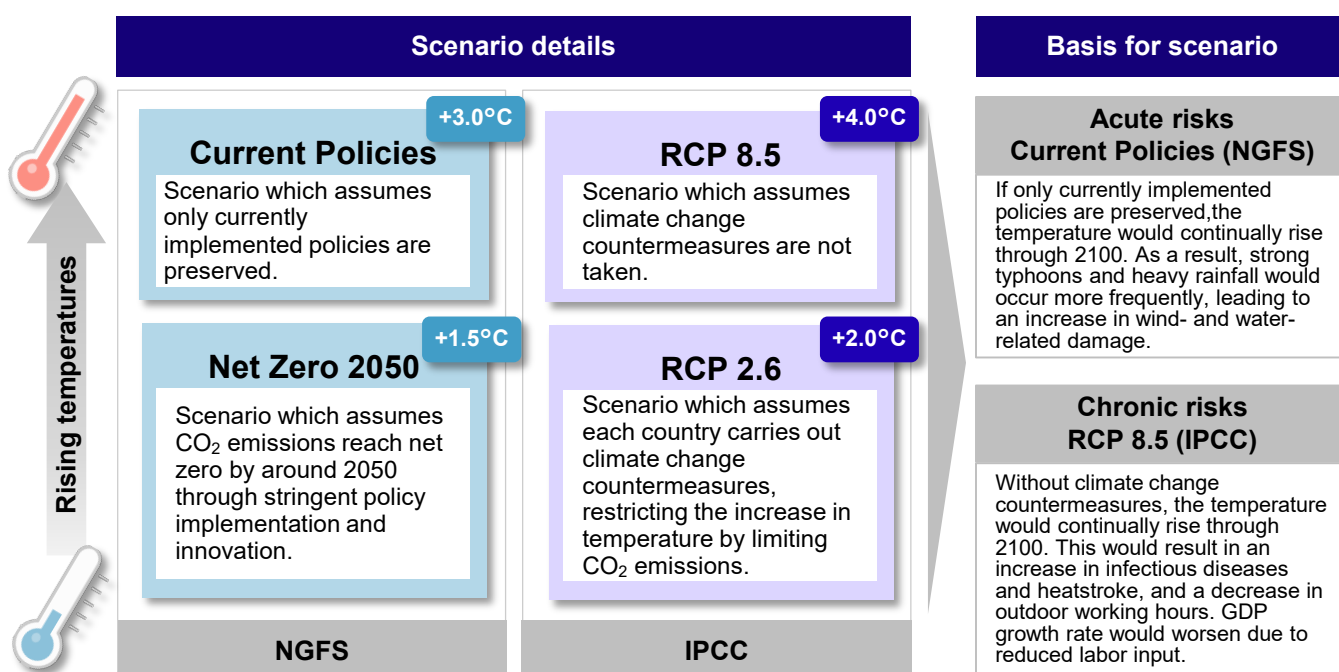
Rising temperatures

Scenario details

+3.0°C
Current Policies
Scenario which assumes only currently implemented policies are preserved.

+1.5°C
Net Zero 2050
Scenario which assumes $CO_2$ emissions reach net zero by around 2050 through stringent policy implementation and innovation.

NGFS

+4.0°C
RCP 8.5
Scenario which assumes climate change countermeasures are not taken.

+2.0°C
RCP 2.6
Scenario which assumes each country carries out climate change countermeasures, restricting the increase in temperature by limiting $CO_2$ emissions.

IPCC

Basis for scenario

Acute risks
Current Policies (NGFS)
If only currently implemented policies are preserved,the temperature would continually rise through 2100. As a result, strong typhoons and heavy rainfall would occur more frequently, leading to an increase in wind- and water-related damage.

Chronic risks
RCP 8.5 (IPCC)
Without climate change countermeasures, the temperature would continually rise through 2100. This would result in an increase in infectious diseases and heatstroke, and a decrease in outdoor working hours. GDP growth rate would worsen due to reduced labor input.